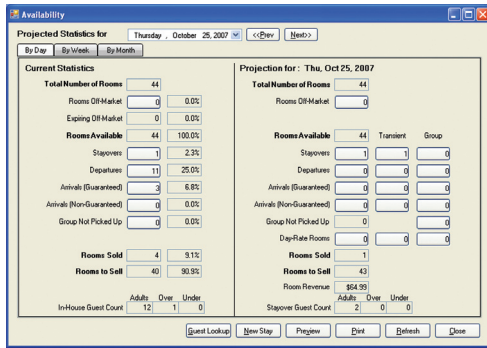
Availability

Projected Statistics for Thursday , October 25, 2007 <<Prev Next>>

By Day By Week By Month

Current Statistics

| | | |
|---|---|---|
| Total Number of Rooms | 44 | |
| Rooms Off-Market | 0 | 0.0% |
| Expiring Off-Market | 0 | 0.0% |
| Rooms Available | 44 | 100.0% |
| Stayovers | 1 | 2.3% |
| Departures | 11 | 25.0% |
| Arrivals (Guaranteed) | 3 | 6.8% |
| Arrivals (Non-Guaranteed) | 0 | 0.0% |
| Group Not Picked Up | 0 | 0.0% |
| Rooms Sold | 4 | 9.1% |
| Rooms to Sell | 40 | 90.9% |

| | Adults | Over | Under |
|---|---|---|---|
| In-House Guest Count | 12 | 1 | 0 |

Projection for: Thu, Oct 25, 2007

| | | Transient | Group |
|---|---|---|---|
| Total Number of Rooms | 44 | | |
| Rooms Off-Market | 0 | | |
| Rooms Available | 44 | | |
| Stayovers | 1 | 1 | 0 |
| Departures | 0 | 0 | 0 |
| Arrivals (Guaranteed) | 0 | 0 | 0 |
| Arrivals (Non-Guaranteed) | 0 | 0 | 0 |
| Group Not Picked Up | 0 | | 0 |
| Day-Rate Rooms | 0 | 0 | 0 |
| Rooms Sold | 1 | | |
| Rooms to Sell | 43 | | |
| Room Revenue | $64.99 | | |

| | Adults | Over | Under |
|---|---|---|---|
| Stayover Guest Count | 2 | 0 | 0 |

Guest Lookup New Stay Preview Print Refresh Close